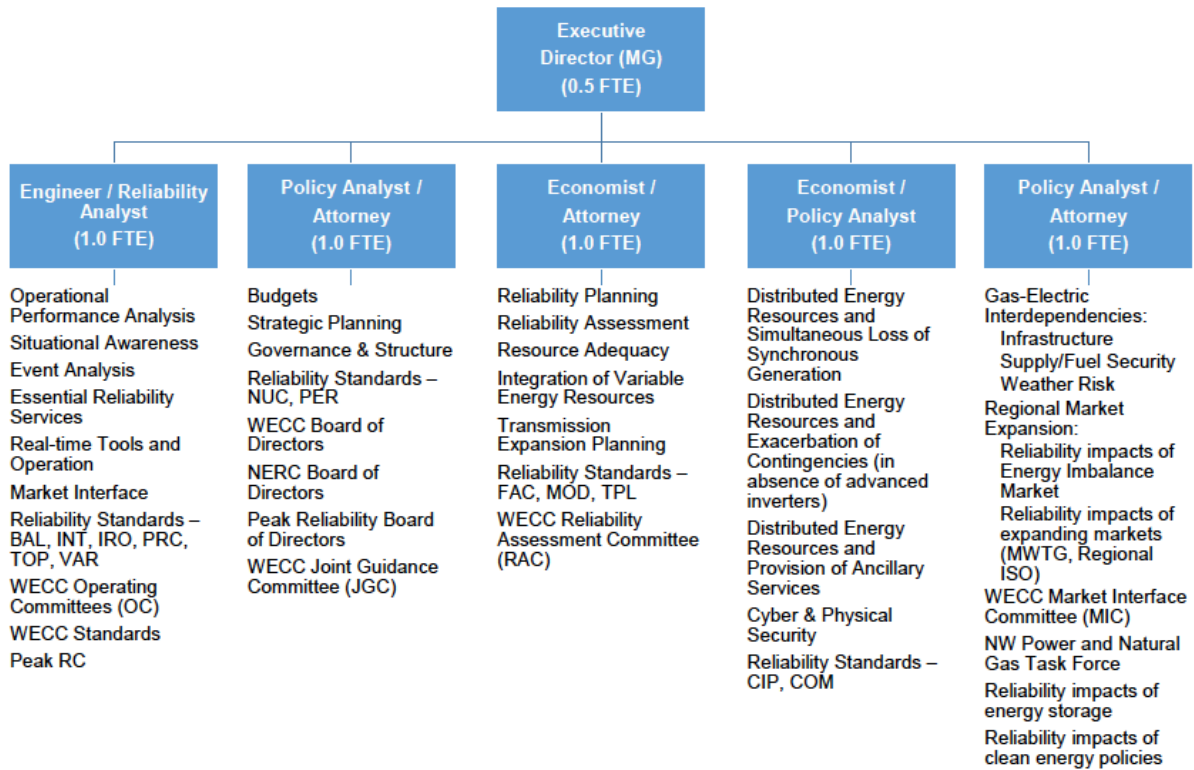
Executive Director (MG) (0.5 FTE)

Engineer / Reliability Analyst (1.0 FTE)

Operational Performance Analysis
Situational Awareness
Event Analysis
Essential Reliability Services
Real-time Tools and Operation
Market Interface
Reliability Standards – BAL, INT, IRO, PRC, TOP, VAR
WECC Operating Committees (OC)
WECC Standards
Peak RC

Policy Analyst / Attorney (1.0 FTE)

Budgets
Strategic Planning
Governance & Structure
Reliability Standards – NUC, PER
WECC Board of Directors
NERC Board of Directors
Peak Reliability Board of Directors
WECC Joint Guidance Committee (JGC)

Economist / Attorney (1.0 FTE)

Reliability Planning
Reliability Assessment
Resource Adequacy
Integration of Variable Energy Resources
Transmission Expansion Planning
Reliability Standards – FAC, MOD, TPL
WECC Reliability Assessment Committee (RAC)

Economist / Policy Analyst (1.0 FTE)

Distributed Energy Resources and Simultaneous Loss of Synchronous Generation
Distributed Energy Resources and Exacerbation of Contingencies (in absence of advanced inverters)
Distributed Energy Resources and Provision of Ancillary Services
Cyber & Physical Security
Reliability Standards – CIP, COM

Policy Analyst / Attorney (1.0 FTE)

Gas-Electric Interdependencies:
Infrastructure
Supply/Fuel Security
Weather Risk
Regional Market Expansion:
Reliability impacts of Energy Imbalance Market
Reliability impacts of expanding markets (MWTG, Regional ISO)
WECC Market Interface Committee (MIC)
NW Power and Natural Gas Task Force
Reliability impacts of energy storage
Reliability impacts of clean energy policies